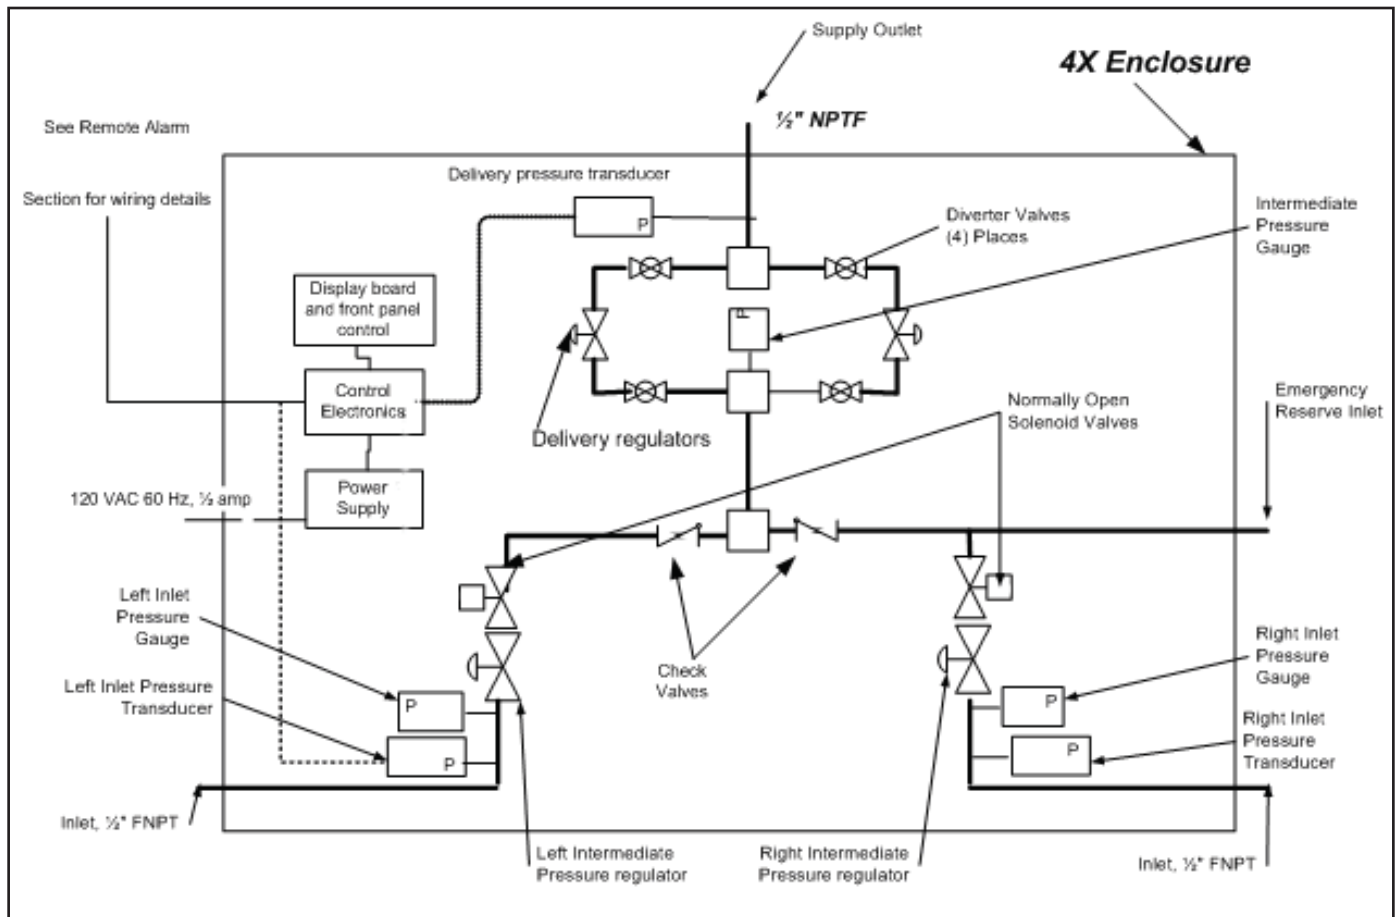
Supply Outlet

4X Enclosure

½" NPTF

See Remote Alarm

Section for wiring details

Delivery pressure transducer

P

Diverter Valves (4) Places

Intermediate Pressure Gauge

Display board and front panel control

P

Control Electronics

Delivery regulators

Emergency Reserve Inlet

Normally Open Solenoid Valves

120 VAC 60 Hz, ½ amp

Power Supply

Left Inlet Pressure Gauge

Left Inlet Pressure Transducer

P

P

Check Valves

Right Inlet Pressure Gauge

P

Right Inlet Pressure Transducer

P

Inlet, ½" FNPT

Left Intermediate Pressure regulator

Right Intermediate Pressure regulator

Inlet, ½" FNPT